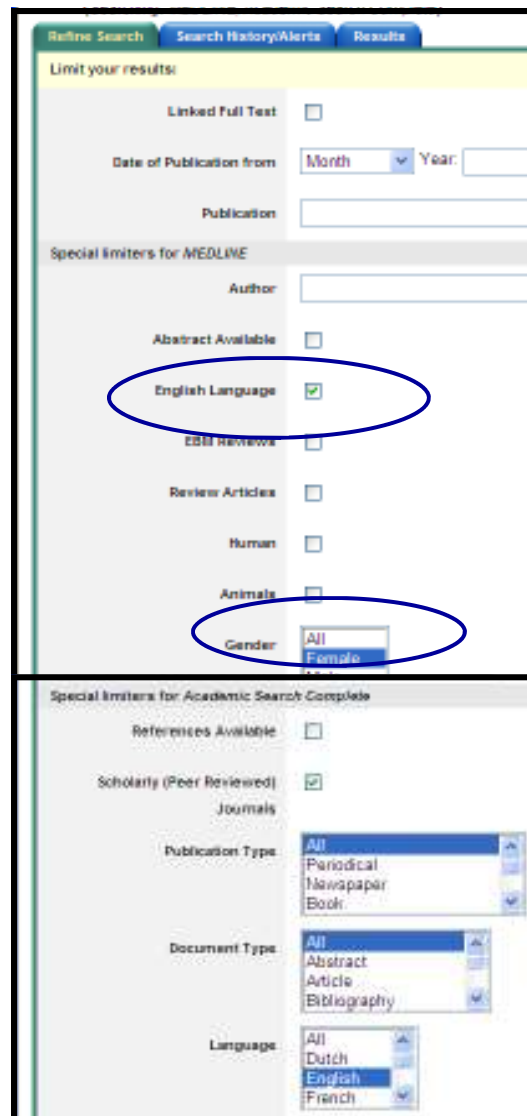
Refine Search | Search History/Alerts | Results

Limit your results:

Linked Full Text

Date of Publication from Month Year:

Publication

Special limiters for *MEDLINE*

Author

Abstract Available

English Language

EBM Reviews

Review Articles

Human

Animals

Gender All Female

Special limiters for *Academic Search Complete*

References Available

Scholarly (Peer Reviewed) Journals

Publication Type All Periodical Newspaper Book

Document Type All Abstract Article Bibliography

Language All Dutch English French